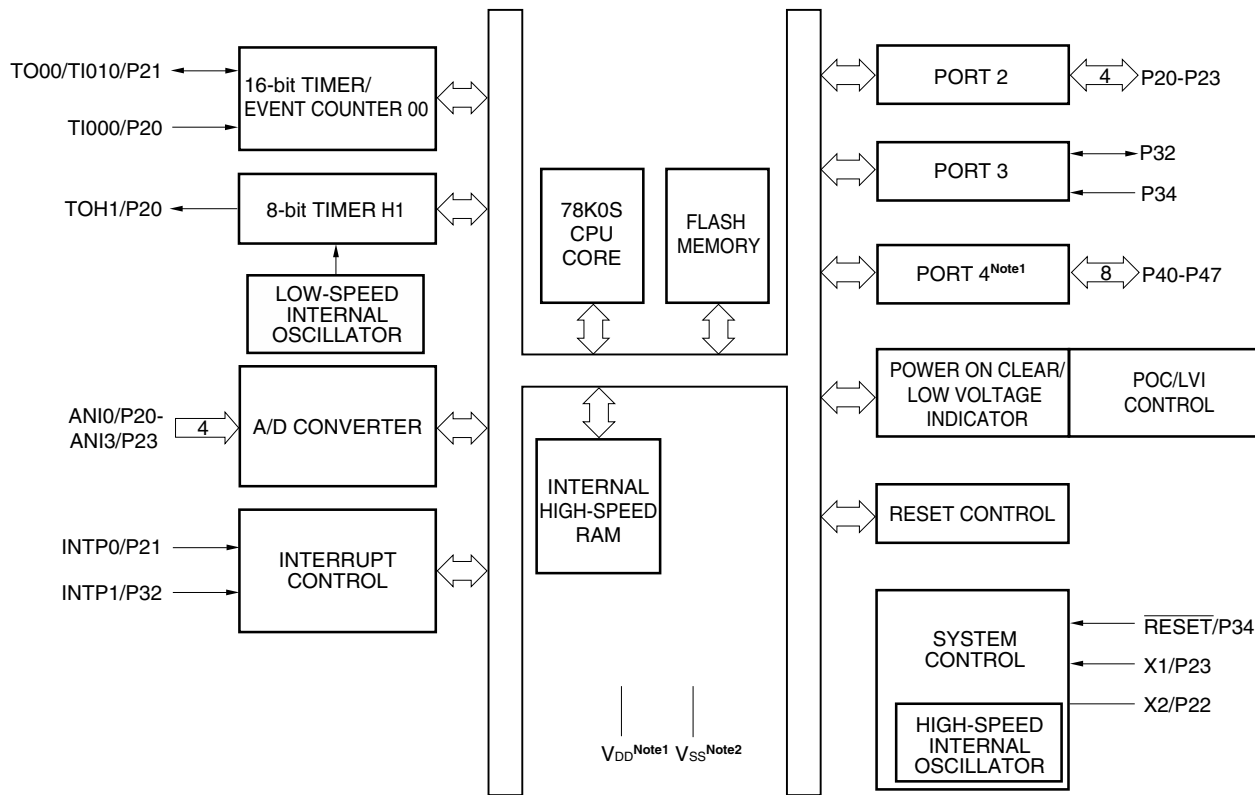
TO00/TI010/P21

TI000/P20

16-bit TIMER/ EVENT COUNTER 00

TOH1/P20

8-bit TIMER H1

LOW-SPEED INTERNAL OSCILLATOR

ANI0/P20-ANI3/P23

4

A/D CONVERTER

INTP0/P21

INTP1/P32

INTERRUPT CONTROL

78K0S CPU CORE

FLASH MEMORY

INTERNAL HIGH-SPEED RAM

$V_{DD}$Note1 $V_{SS}$Note2

PORT 2

4

P20-P23

PORT 3

P32

P34

PORT 4Note1

8

P40-P47

POWER ON CLEAR/ LOW VOLTAGE INDICATOR

POC/LVI CONTROL

RESET CONTROL

SYSTEM CONTROL

$\overline{RESET}$/P34

X1/P23

X2/P22

HIGH-SPEED INTERNAL OSCILLATOR